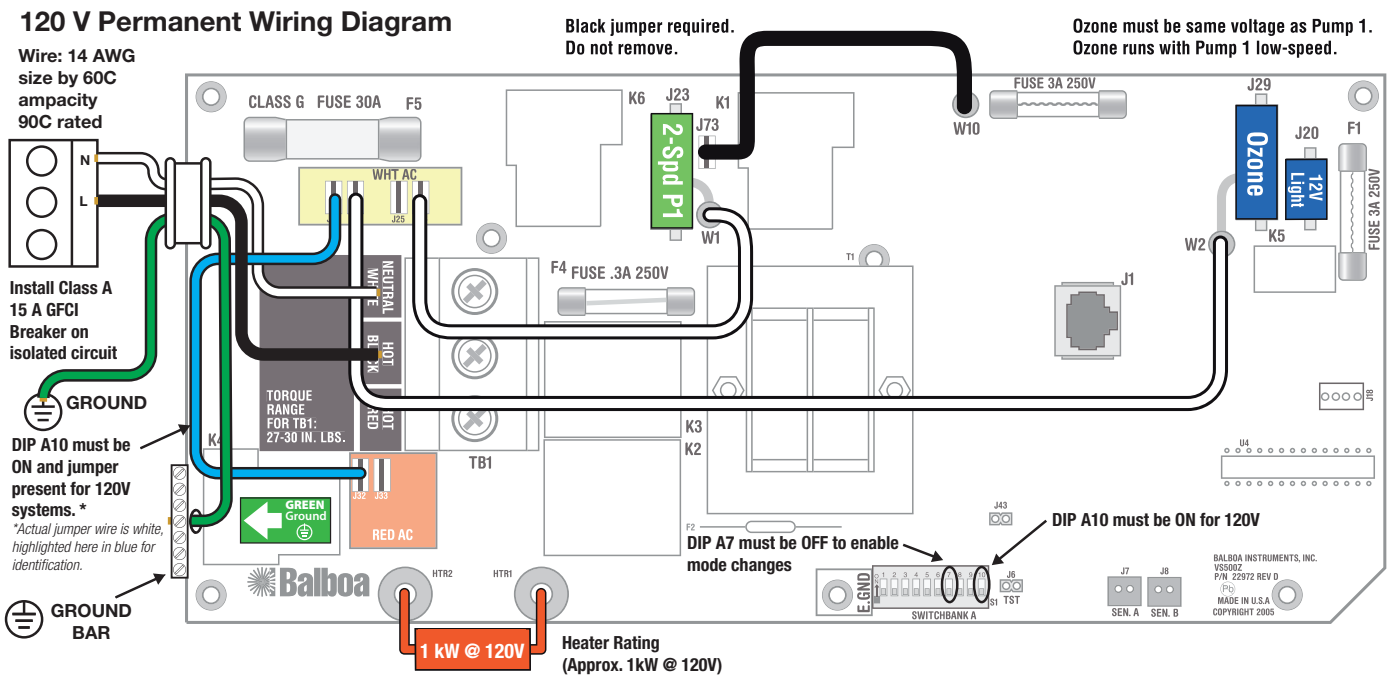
120 V Permanent Wiring Diagram

Wire: 14 AWG size by 60C ampacity 90C rated

Black jumper required. Do not remove.

Ozone must be same voltage as Pump 1. Ozone runs with Pump 1 low-speed.

CLASS G FUSE 30A F5

K6 J23 K1 J73

2-Spd P1

W10 FUSE 3A 250V

J29 Ozone J20 12V Light F1 FUSE 3A 250V

N L

WHT AC J25

W1 W2 K5

F4 FUSE .3A 250V

T1 J1

Install Class A 15 A GFCI Breaker on isolated circuit

NEUTRAL WHITE

HOT BLACK

HOT RED

GROUND

TORQUE RANGE FOR TB1: 27-30 IN. LBS.

K4 K3 K2 TB1

J18 U4

DIP A10 must be ON and jumper present for 120V systems. *

*Actual jumper wire is white, highlighted here in blue for identification.

J32 J33 RED AC

GREEN Ground

F2 J43

DIP A10 must be ON for 120V

DIP A7 must be OFF to enable mode changes

GROUND BAR

Balboa

HTR2 HTR1

1 kW @ 120V

Heater Rating (Approx. 1kW @ 120V)

E.GND 1 2 3 4 5 6 7 8 9 10 S1 SWITCHBANK A J6 TST

J7 SEN. A J8 SEN. B

BALBOA INSTRUMENTS, INC. VS500Z P/N 22972 REV D Pb MADE IN U.S.A COPYRIGHT 2005